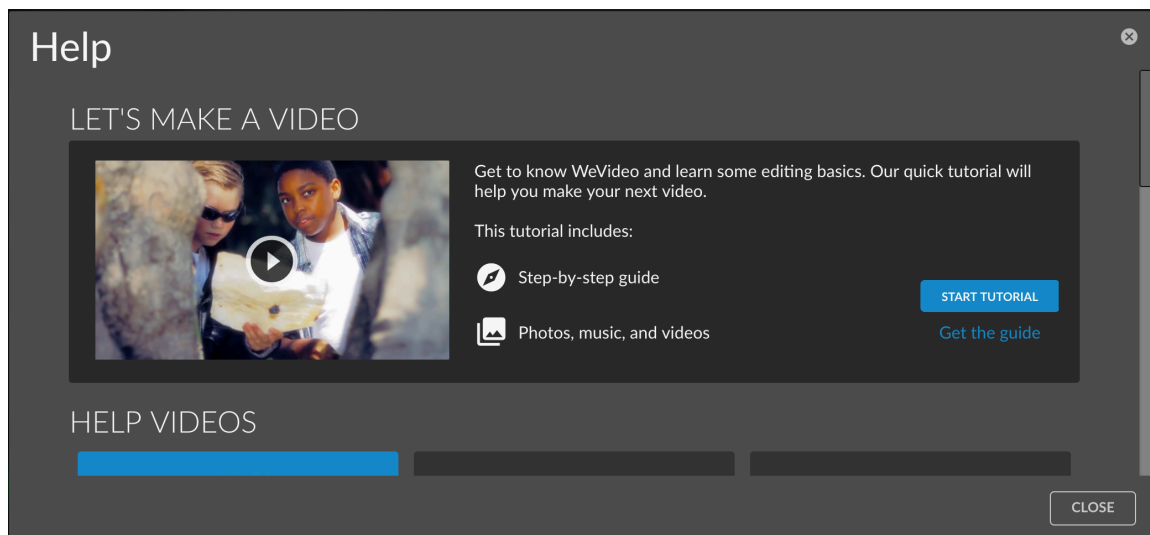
Help

LET'S MAKE A VIDEO

Get to know WeVideo and learn some editing basics. Our quick tutorial will help you make your next video.

This tutorial includes:

Step-by-step guide

Photos, music, and videos

START TUTORIAL

Get the guide

HELP VIDEOS

CLOSE